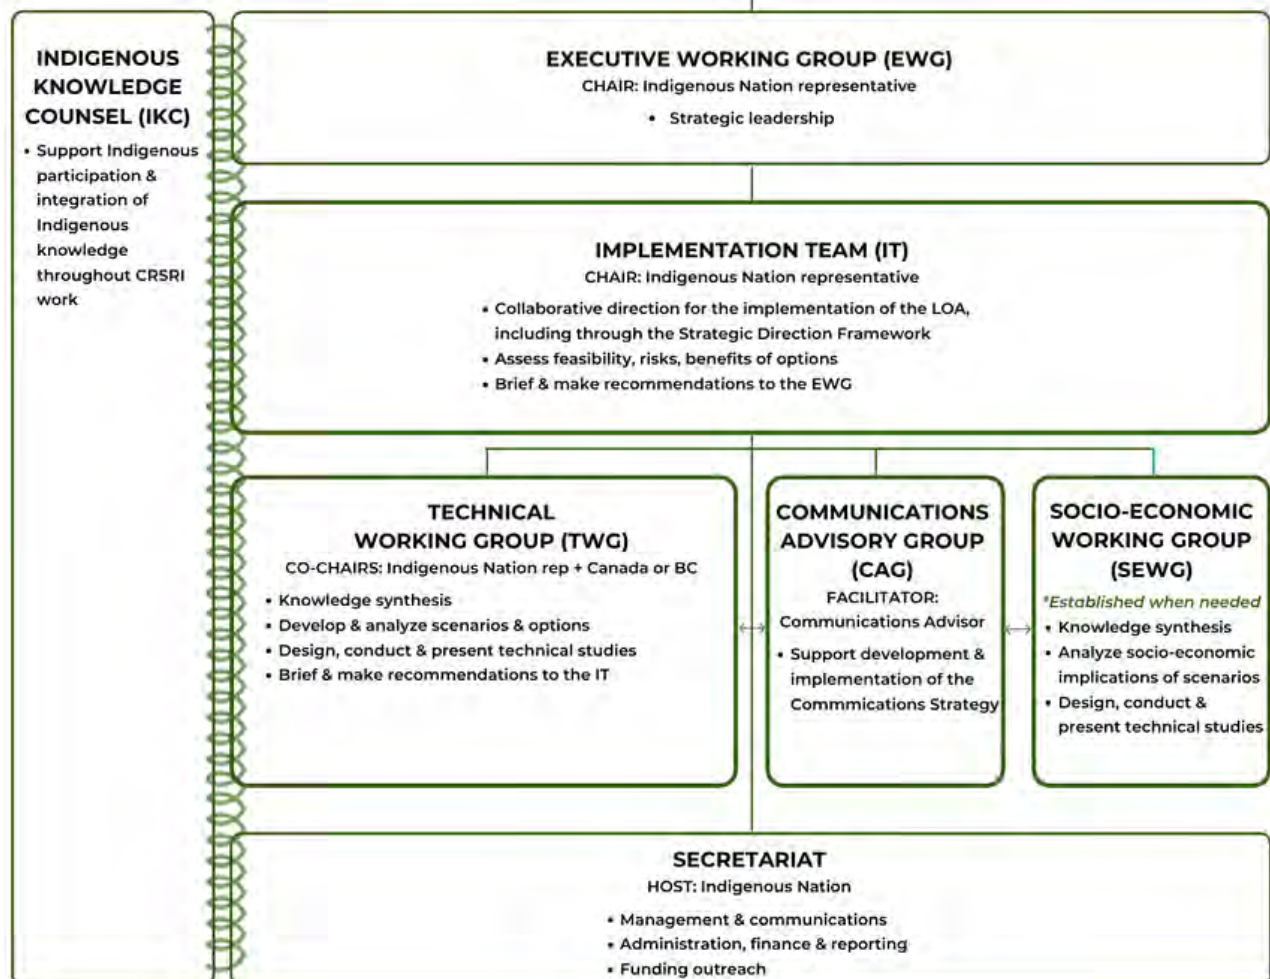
INDIGENOUS KNOWLEDGE COUNSEL (IKC)

• Support Indigenous participation & integration of Indigenous knowledge throughout CRSRI work

EXECUTIVE WORKING GROUP (EWG)
CHAIR: Indigenous Nation representative
• Strategic leadership

IMPLEMENTATION TEAM (IT)
CHAIR: Indigenous Nation representative
• Collaborative direction for the implementation of the LOA, including through the Strategic Direction Framework
• Assess feasibility, risks, benefits of options
• Brief & make recommendations to the EWG

TECHNICAL WORKING GROUP (TWG)
CO-CHAIRS: Indigenous Nation rep + Canada or BC
• Knowledge synthesis
• Develop & analyze scenarios & options
• Design, conduct & present technical studies
• Brief & make recommendations to the IT

COMMUNICATIONS ADVISORY GROUP (CAG)
FACILITATOR: Communications Advisor
• Support development & implementation of the Commmications Strategy

SOCIO-ECONOMIC WORKING GROUP (SEWG)
*Established when needed
• Knowledge synthesis
• Analyze socio-economic implications of scenarios
• Design, conduct & present technical studies

SECRETARIAT
HOST: Indigenous Nation
• Management & communications
• Administration, finance & reporting
• Funding outreach